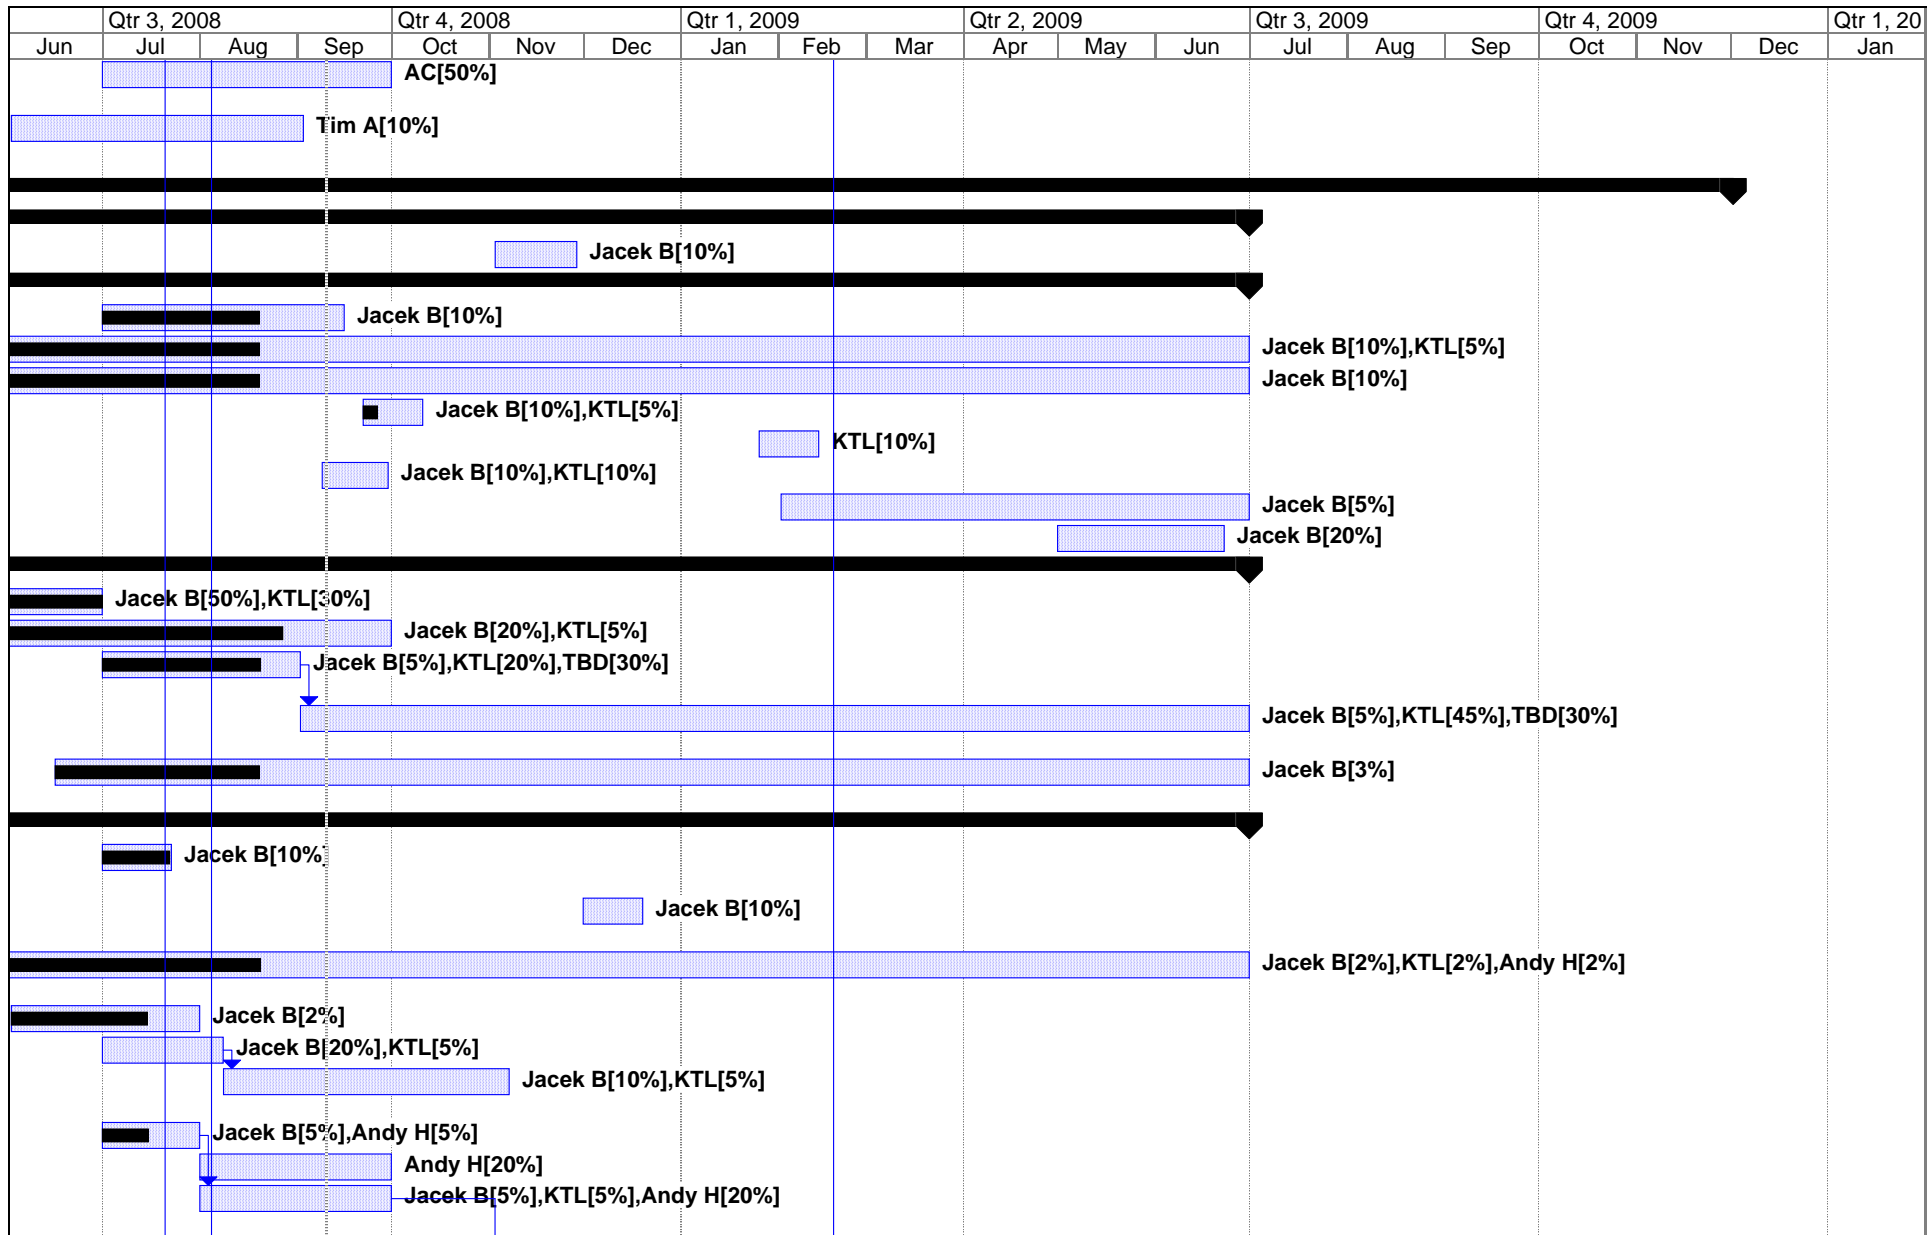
| | Qtr 3, 2008 | | | Qtr 4, 2008 | | | Qtr 1, 2009 | | | Qtr 2, 2009 | | | Qtr 3, 2009 | | | Qtr 4, 2009 | | | Qtr 1, 20 |
|---|---|---|---|---|---|---|---|---|---|---|---|---|---|---|---|---|---|---|---|
| Jun | Jul | Aug | Sep | Oct | Nov | Dec | Jan | Feb | Mar | Apr | May | Jun | Jul | Aug | Sep | Oct | Nov | Dec | Jan |

AC[50%]

Tim A[10%]

Jacek B[10%]

Jacek B[10%]

Jacek B[10%],KTL[5%]

Jacek B[10%]

Jacek B[10%],KTL[5%]

KTL[10%]

Jacek B[10%],KTL[10%]

Jacek B[5%]

Jacek B[20%]

Jacek B[50%],KTL[30%]

Jacek B[20%],KTL[5%]

Jacek B[5%],KTL[20%],TBD[30%]

Jacek B[5%],KTL[45%],TBD[30%]

Jacek B[3%]

Jacek B[10%]

Jacek B[10%]

Jacek B[2%],KTL[2%],Andy H[2%]

Jacek B[2%]

Jacek B[20%],KTL[5%]

Jacek B[10%],KTL[5%]

Jacek B[5%],Andy H[5%]

Andy H[20%]

Jacek B[5%],KTL[5%],Andy H[20%]